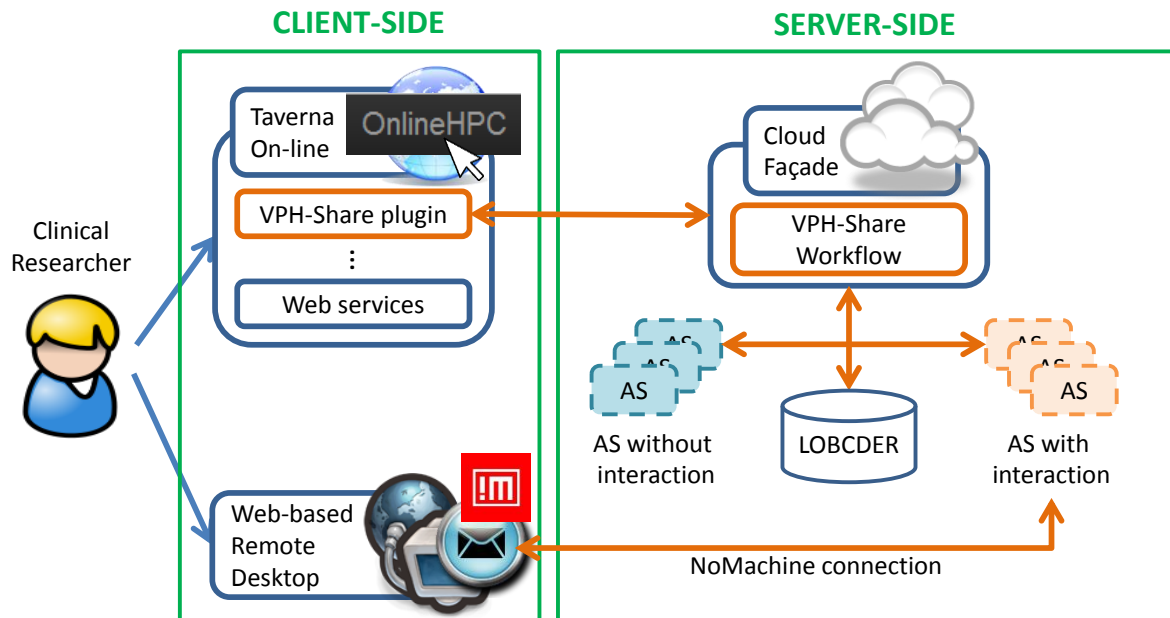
CLIENT-SIDE

SERVER-SIDE

Clinical Researcher

Taverna On-line

OnlineHPC

VPH-Share plugin

⋮

Web services

Web-based Remote Desktop

!M

Cloud Façade

VPH-Share Workflow

AS

AS

AS

AS without interaction

LOBCDER

AS

AS

AS

AS with interaction

NoMachine connection